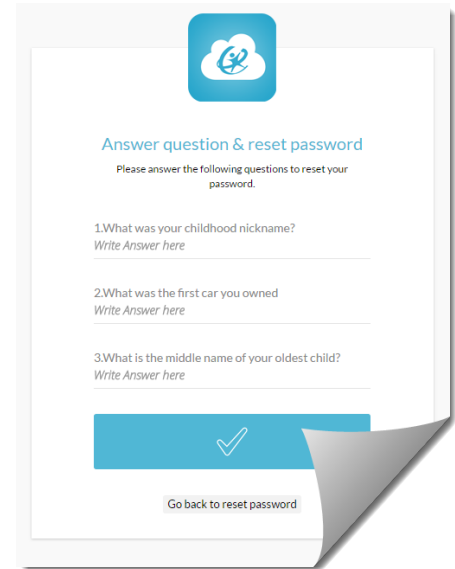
Answer question & reset password

Please answer the following questions to reset your password.

1.What was your childhood nickname?
Write Answer here

2.What was the first car you owned
Write Answer here

3.What is the middle name of your oldest child?
Write Answer here

Go back to reset password